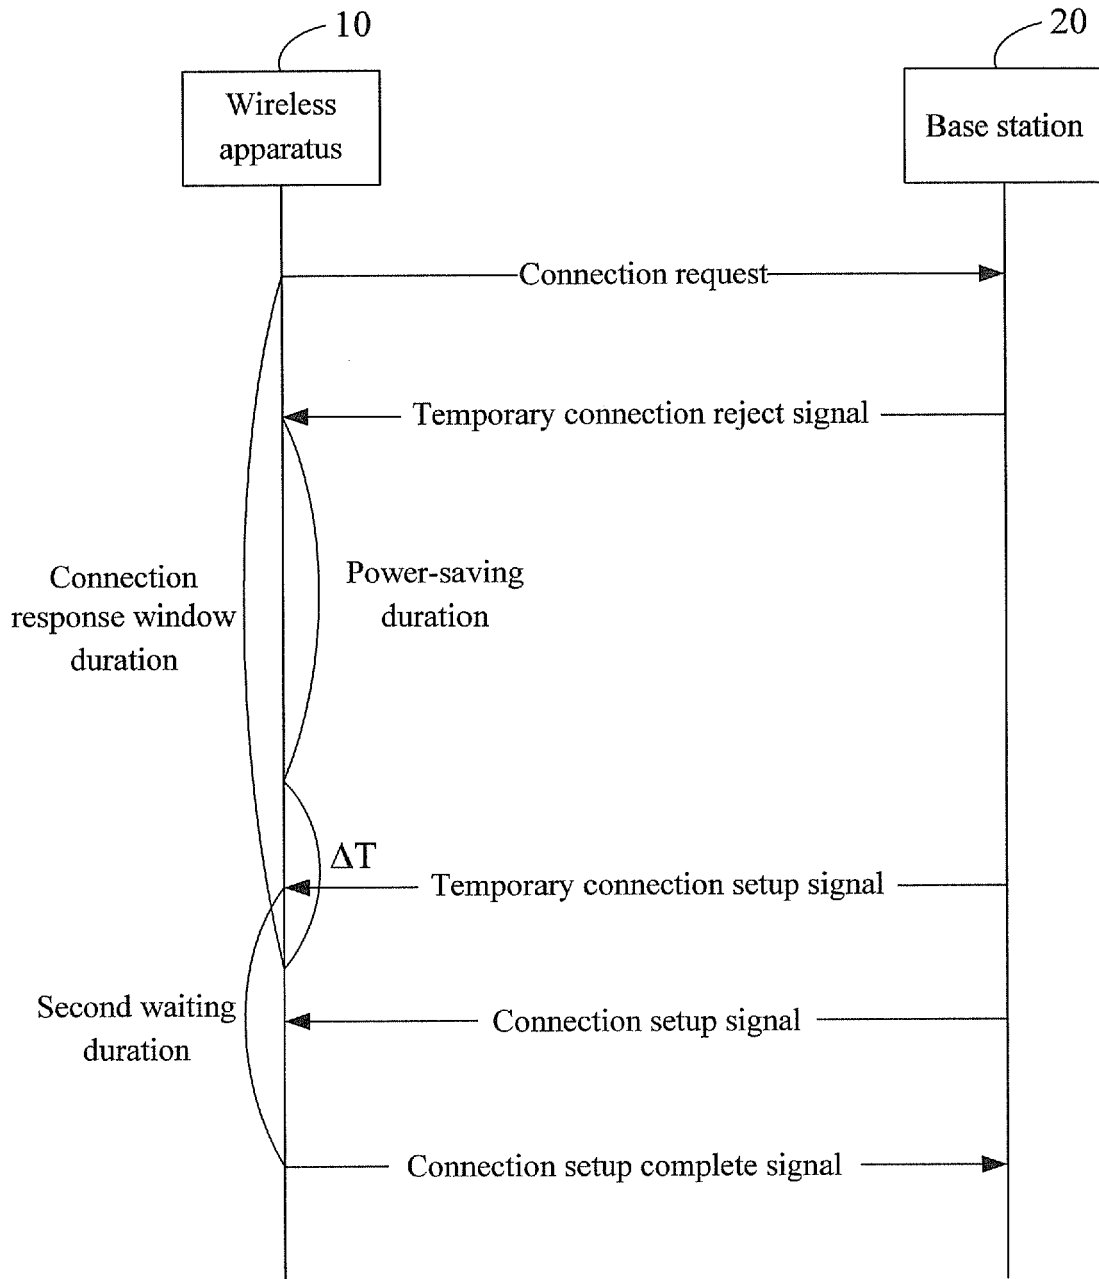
10

20

Wireless apparatus

Base station

Connection request

Temporary connection reject signal

Connection response window duration

Power-saving duration

$\Delta T$

Temporary connection setup signal

Second waiting duration

Connection setup signal

Connection setup complete signal